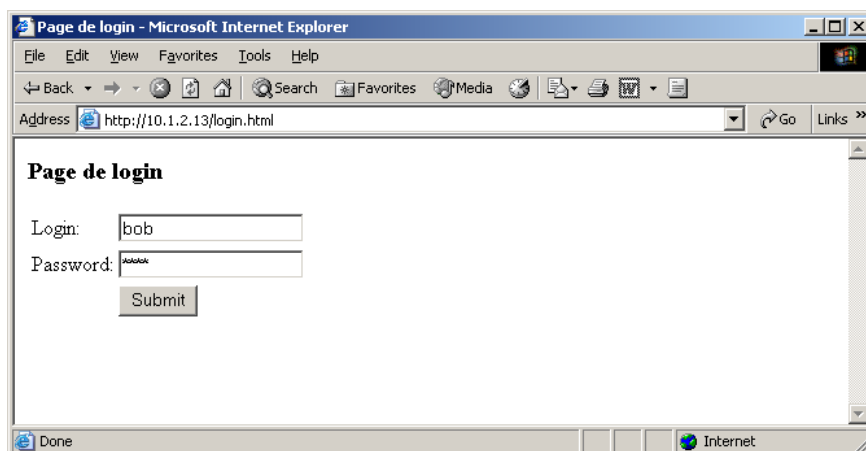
Page de login - Microsoft Internet Explorer

File Edit View Favorites Tools Help

Back Search Favorites Media

Address http://10.1.2.13/login.html Go Links »

**Page de login**

Login: bob

Password: ****

Submit

Done Internet